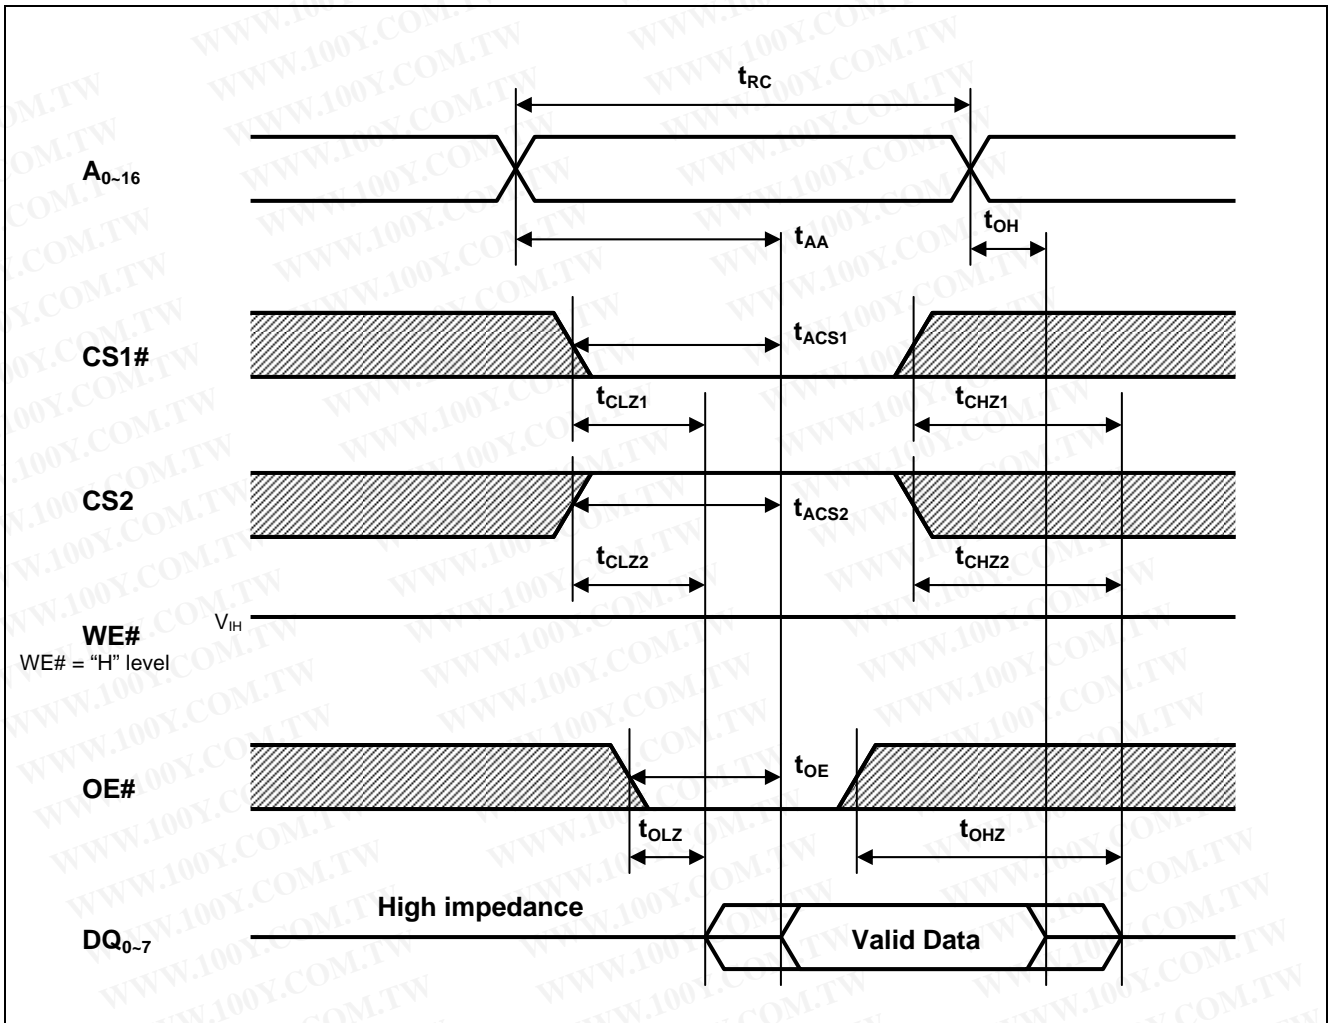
$t_{RC}$

$A_{0\sim16}$

$t_{AA}$

$t_{OH}$

CS1#

$t_{ACS1}$

$t_{CLZ1}$

$t_{CHZ1}$

CS2

$t_{ACS2}$

$t_{CLZ2}$

$t_{CHZ2}$

WE#

WE# = "H" level

$V_{IH}$

OE#

$t_{OE}$

$t_{OLZ}$

$t_{OHZ}$

High impedance

$DQ_{0\sim7}$

Valid Data

WWW.100Y.COM.TW